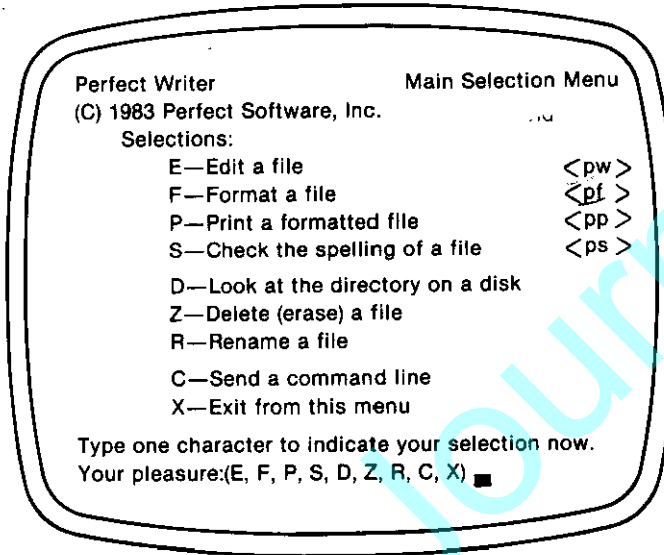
Perfect Writer Main Selection Menu
(C) 1983 Perfect Software, Inc.

Selections:

E—Edit a file <pw>
F—Format a file <pf>
P—Print a formatted file <pp>
S—Check the spelling of a file <ps>

D—Look at the directory on a disk
Z—Delete (erase) a file
R—Rename a file

C—Send a command line
X—Exit from this menu

Type one character to indicate your selection now.
Your pleasure:(E, F, P, S, D, Z, R, C, X)

Journ